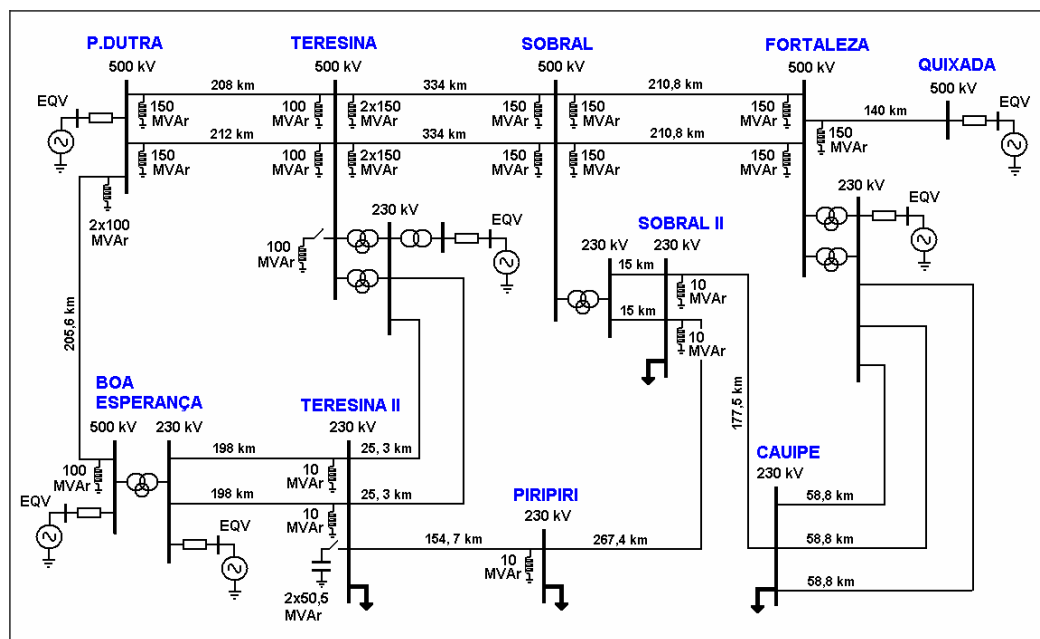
P.DUTRA
500 kV
TERESINA
500 kV
SOBRAL
500 kV
FORTALEZA
500 kV
QUIXADA
500 kV

EQV
208 km
150 MVAr
100 MVAr
2x150 MVAr
334 km
150 MVAr
150 MVAr
210,8 km
150 MVAr
140 km
EQV
212 km
150 MVAr
100 MVAr
2x150 MVAr
334 km
150 MVAr
150 MVAr
210,8 km
150 MVAr
150 MVAr

2x100 MVAr
230 kV
EQV
230 kV
EQV
100 MVAr
SOBRAL II
230 kV
230 kV
15 km
10 MVAr
15 km
10 MVAr

205,6 km

BOA ESPERANÇA
500 kV
230 kV
TERESINA II
230 kV
177,5 km
198 km
25, 3 km
CAUIPE
230 kV
100 MVAr
10 MVAr
EQV
198 km
25, 3 km
PIRIPIRI
230 kV
58,8 km
10 MVAr
EQV
154, 7 km
267,4 km
58,8 km
10 MVAr
58,8 km
2x50,5 MVAr